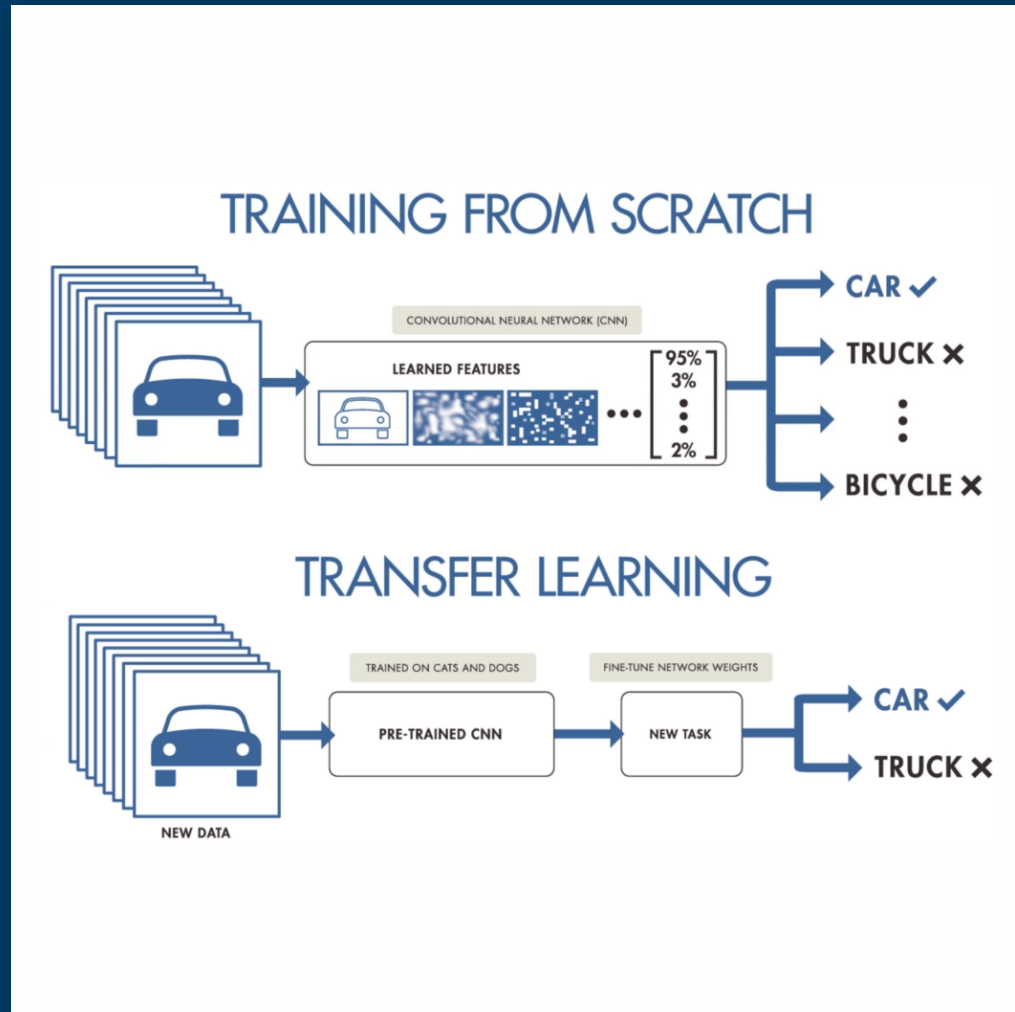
TRAINING FROM SCRATCH

CONVOLUTIONAL NEURAL NETWORK (CNN)

LEARNED FEATURES

95%
3%
⋮
2%

CAR ✓
TRUCK ✕
⋮
BICYCLE ✕

TRANSFER LEARNING

TRAINED ON CATS AND DOGS

FINE-TUNE NETWORK WEIGHTS

PRE-TRAINED CNN

NEW TASK

CAR ✓
TRUCK ✕

NEW DATA